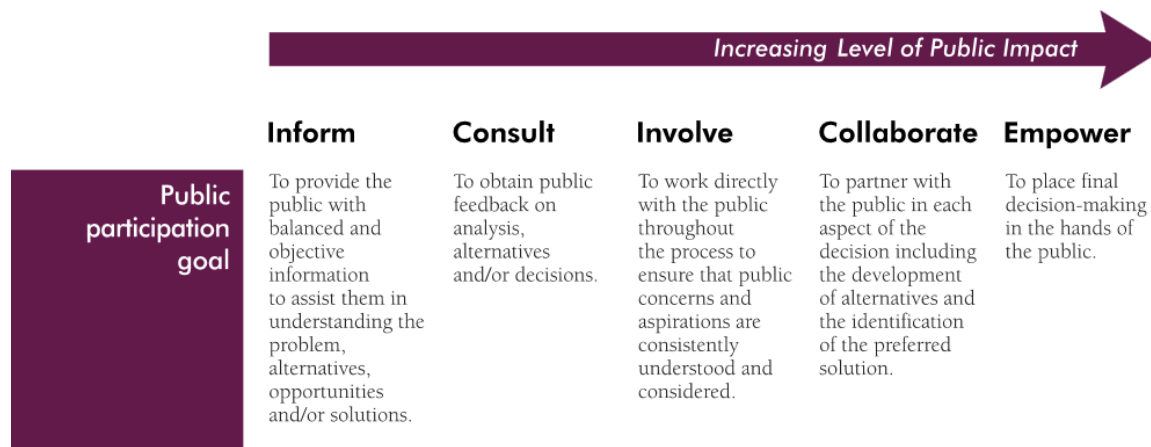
Increasing Level of Public Impact

| | Inform | Consult | Involve | Collaborate | Empower |
|---|---|---|---|---|---|
| Public participation goal | To provide the public with balanced and objective information to assist them in understanding the problem, alternatives, opportunities and/or solutions. | To obtain public feedback on analysis, alternatives and/or decisions. | To work directly with the public throughout the process to ensure that public concerns and aspirations are consistently understood and considered. | To partner with the public in each aspect of the decision including the development of alternatives and the identification of the preferred solution. | To place final decision-making in the hands of the public. |